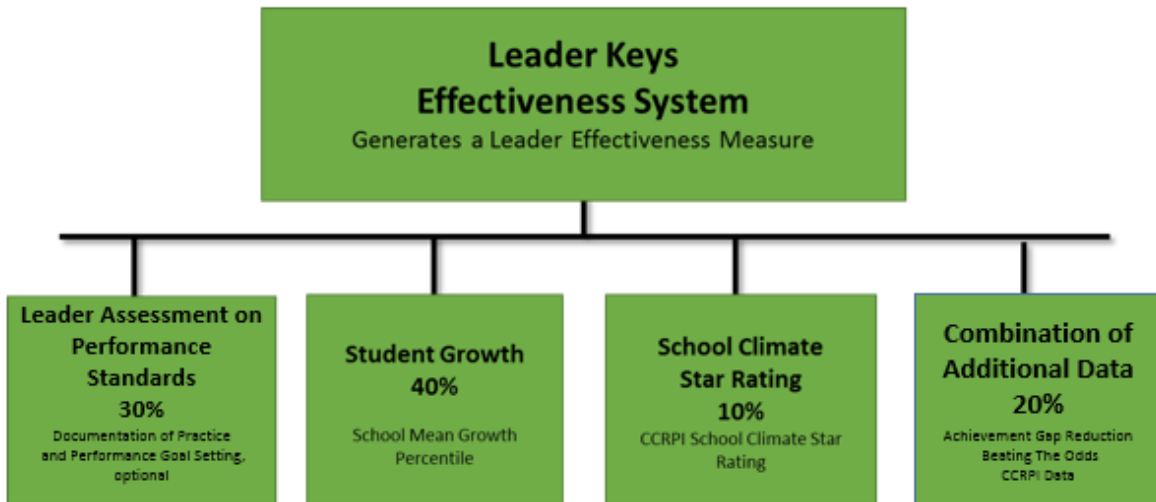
Leader Keys
Effectiveness System
Generates a Leader Effectiveness Measure

Leader Assessment on Performance Standards
30%
Documentation of Practice and Performance Goal Setting, optional

Student Growth
40%
School Mean Growth Percentile

School Climate Star Rating
10%
CCRPI School Climate Star Rating

Combination of Additional Data
20%
Achievement Gap Reduction
Beating The Odds
CCRPI Data